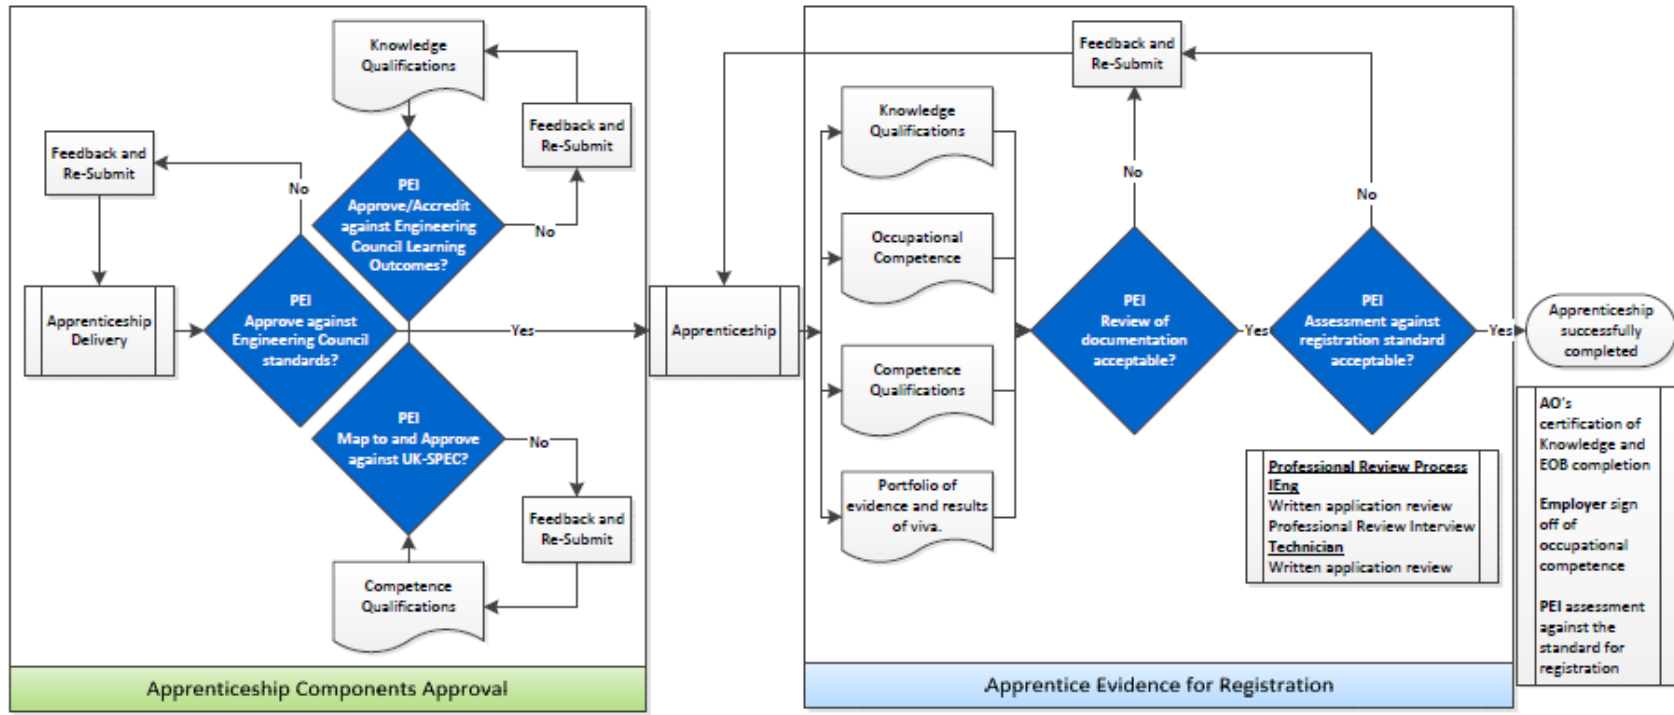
Knowledge Qualifications

Feedback and Re-Submit

Feedback and Re-Submit

No

PEI Approve/Accredit against Engineering Council Learning Outcomes?

No

Apprenticeship Delivery

PEI Approve against Engineering Council standards?

Yes

PEI Map to and Approve against UK-SPEC?

No

Feedback and Re-Submit

Competence Qualifications

Apprenticeship Components Approval

Feedback and Re-Submit

Apprenticeship

Knowledge Qualifications

Occupational Competence

Competence Qualifications

Portfolio of evidence and results of viva.

No

PEI Review of documentation acceptable?

Yes

No

PEI Assessment against registration standard acceptable?

Yes

Apprenticeship successfully completed

Professional Review Process
IEng
Written application review
Professional Review Interview
Technician
Written application review

AO's certification of Knowledge and EOB completion

Employer sign off of occupational competence

PEI assessment against the standard for registration

Apprentice Evidence for Registration